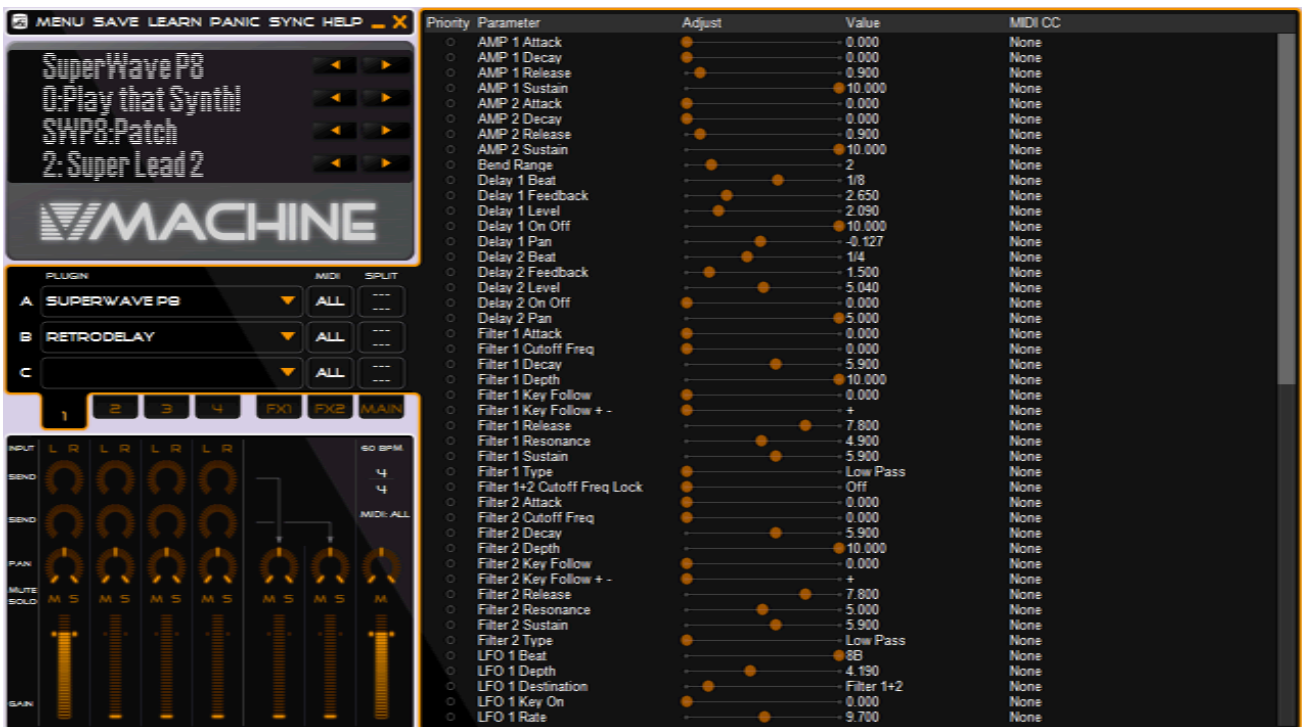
MENU SAVE LEARN PANIC SYNC HELP

SuperWave P8
0:Play that Synth!
SWP8:Patch
2: Super Lead 2

VMACHINE

PLUGIN MIDI SPLIT
A SUPERWAVE P8 ALL --- ---
B RETRODELAY ALL --- ---
C ALL --- ---

1 2 3 4 FX1 FX2 MAIN

INPUT L R L R L R L R
SEND
SEND
PAN
MUTE SOLO M S M S M S M S M S M S M
GAIN
60 BPM
4
4
MIDI: ALL

| Priority | Parameter | Adjust | Value | MIDI CC |
|---|---|---|---|---|
| | AMP 1 Attack | | 0.000 | None |
| | AMP 1 Decay | | 0.000 | None |
| | AMP 1 Release | | 0.900 | None |
| | AMP 1 Sustain | | 10.000 | None |
| | AMP 2 Attack | | 0.000 | None |
| | AMP 2 Decay | | 0.000 | None |
| | AMP 2 Release | | 0.900 | None |
| | AMP 2 Sustain | | 10.000 | None |
| | Bend Range | | 2 | None |
| | Delay 1 Beat | | 1/8 | None |
| | Delay 1 Feedback | | 2.650 | None |
| | Delay 1 Level | | 2.090 | None |
| | Delay 1 On Off | | 10.000 | None |
| | Delay 1 Pan | | -0.127 | None |
| | Delay 2 Beat | | 1/4 | None |
| | Delay 2 Feedback | | 1.500 | None |
| | Delay 2 Level | | 5.040 | None |
| | Delay 2 On Off | | 0.000 | None |
| | Delay 2 Pan | | 5.000 | None |
| | Filter 1 Attack | | 0.000 | None |
| | Filter 1 Cutoff Freq | | 0.000 | None |
| | Filter 1 Decay | | 5.900 | None |
| | Filter 1 Depth | | 10.000 | None |
| | Filter 1 Key Follow | | 0.000 | None |
| | Filter 1 Key Follow + - | | + | None |
| | Filter 1 Release | | 7.800 | None |
| | Filter 1 Resonance | | 4.900 | None |
| | Filter 1 Sustain | | 5.900 | None |
| | Filter 1 Type | | Low Pass | None |
| | Filter 1+2 Cutoff Freq Lock | | Off | None |
| | Filter 2 Attack | | 0.000 | None |
| | Filter 2 Cutoff Freq | | 0.000 | None |
| | Filter 2 Decay | | 5.900 | None |
| | Filter 2 Depth | | 10.000 | None |
| | Filter 2 Key Follow | | 0.000 | None |
| | Filter 2 Key Follow + - | | + | None |
| | Filter 2 Release | | 7.800 | None |
| | Filter 2 Resonance | | 5.000 | None |
| | Filter 2 Sustain | | 5.900 | None |
| | Filter 2 Type | | Low Pass | None |
| | LFO 1 Beat | | 8B | None |
| | LFO 1 Depth | | 4.190 | None |
| | LFO 1 Destination | | Filter 1+2 | None |
| | LFO 1 Key On | | 0.000 | None |
| | LFO 1 Rate | | 9.700 | None |